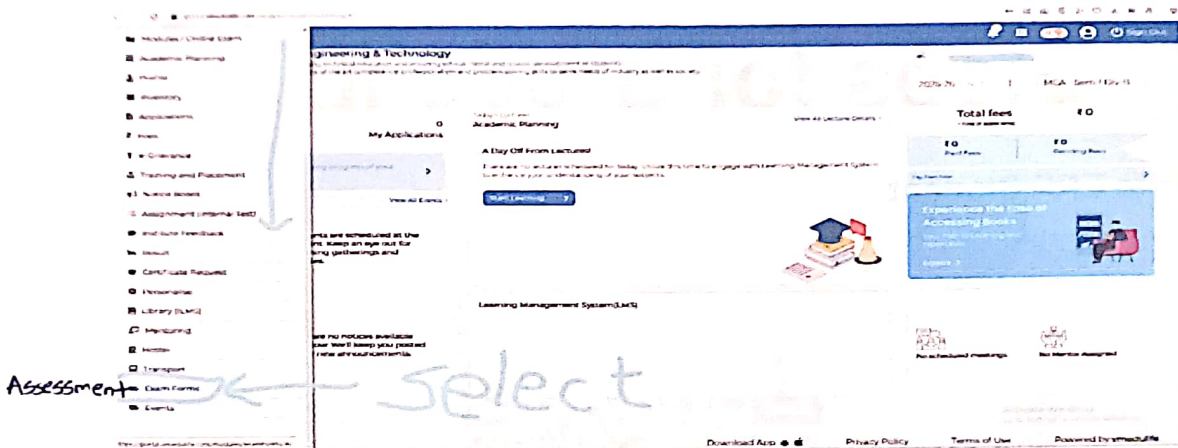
Modules / Online Exam
Academic Planning
Profile
Inventory
Applications
Fees
e-Grievance
Training and Placement
Notice Board
Assignment (Internal Test)
Institute Feedback
Result
Certificate Request
Personalise
Library (LMS)
Mentoring
Hostel
Transport
Assessment
Exam Forms
Events

Sign Out

ngineering & Technology

2025-26 MCA - Sem I Div A

0
My Applications

Academic Planning
View All Lecture Details

A Day Off From Lectures!

Start Learning

View All Events

s are scheduled at the nt. Keep an eye out for ing gatherings and es.

e no notices available our we'll keep you posted new announcements.

Learning Management System(LMS)

Total fees
₹0

₹0
Paid Fees
₹0
Pending Fees

Experience the Ease of Accessing Books

Explore

No scheduled meetings
No Mentor Assigned

Select

Download App
Privacy Policy
Terms of Use
Powered by